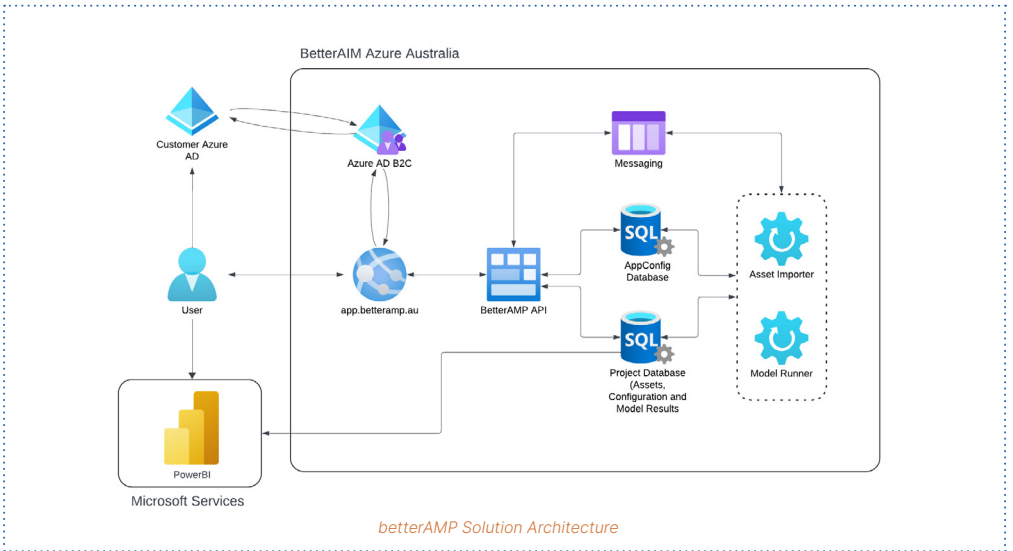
BetterAIM Azure Australia

Customer Azure AD

Azure AD B2C

Messaging

SQL

AppConfig Database

Asset Importer

User

app.betteramp.au

BetterAMP API

SQL

Project Database (Assets, Configuration and Model Results

Model Runner

PowerBI

Microsoft Services

betterAMP Solution Architecture